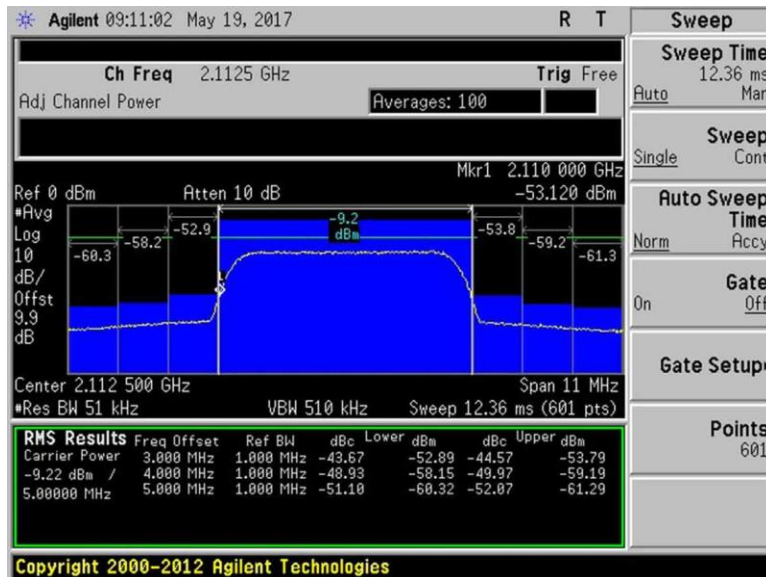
Agilent 09:11:02 May 19, 2017 R T

Ch Freq 2.1125 GHz Trig Free

Adj Channel Power Averages: 100

Mkr1 2.110 000 GHz

Ref 0 dBm Atten 10 dB -53.120 dBm

#Avg

Log

10

dB/

Offst

9.9

dB

-60.3 -58.2 -52.9 -9.2 dBm -53.8 -59.2 -61.3

Center 2.112 500 GHz Span 11 MHz

#Res BW 51 kHz VBW 510 kHz Sweep 12.36 ms (601 pts)

| RMS Results | Freq Offset | Ref BW | dBc | Lower dBm | dBc | Upper dBm |
|---|---|---|---|---|---|---|
| Carrier Power | 3.000 MHz | 1.000 MHz | -43.67 | -52.89 | -44.57 | -53.79 |
| -9.22 dBm / | 4.000 MHz | 1.000 MHz | -48.93 | -58.15 | -49.97 | -59.19 |
| 5.00000 MHz | 5.000 MHz | 1.000 MHz | -51.10 | -60.32 | -52.07 | -61.29 |

Copyright 2000-2012 Agilent Technologies

Sweep

Sweep Time 12.36 ms
Auto Man

Sweep
Single Cont

Auto Sweep Time
Norm Accy

Gate
On Off

Gate Setup

Points 601